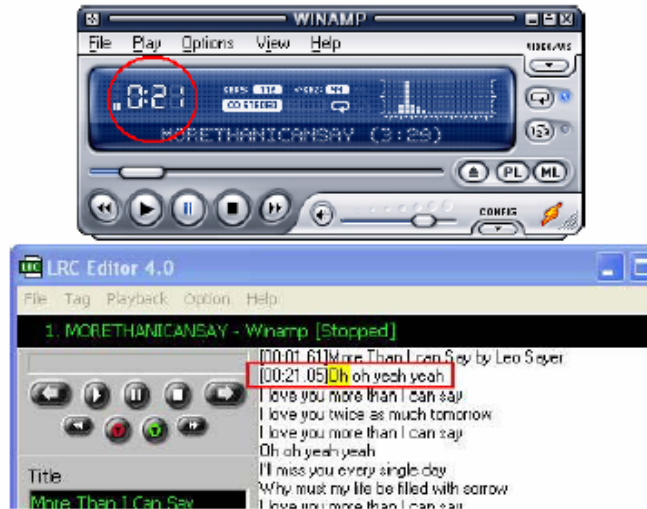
WINAMP

File Play Options View Help

0:21

MORETHANICANSAY (3:29)

PL ML

CONFIG

LRC Editor 4.0

File Tag Playback Option Help

1. MORETHANICANSAY - Winamp [Stopped]

[00:01.61]More Than I can Say by Leo Sayer
[00:21.05]Oh oh yeah yeah
I love you more than I can say
I love you twice as much tomorrow
I love you more than I can say
Oh oh yeah yeah
I'll miss you every single day
Why must my life be filled with sorrow
I love you more than I can say

Title

More Than I Can Say